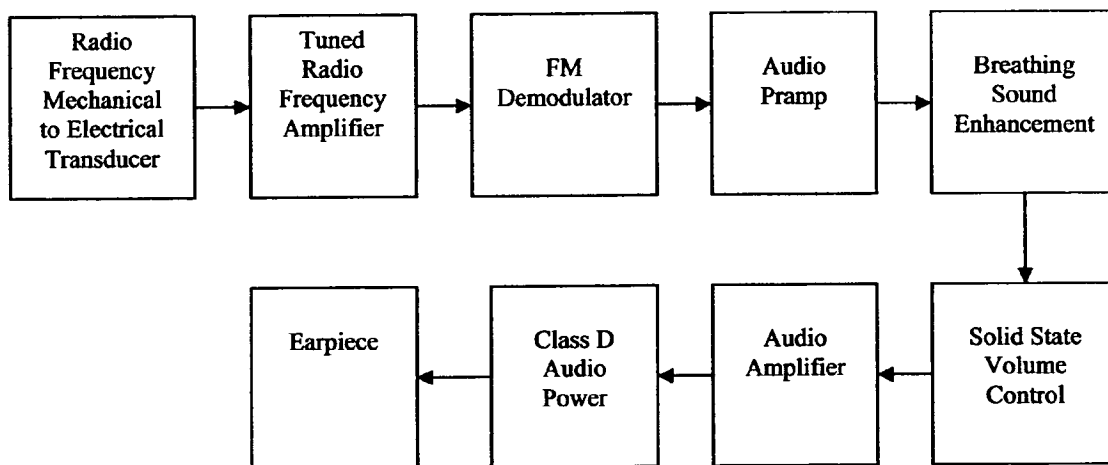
Radio Frequency Mechanical to Electrical Transducer

Tuned Radio Frequency Amplifier

FM Demodulator

Audio Pramp

Breathing Sound Enhancement

Solid State Volume Control

Audio Amplifier

Class D Audio Power

Earpiece